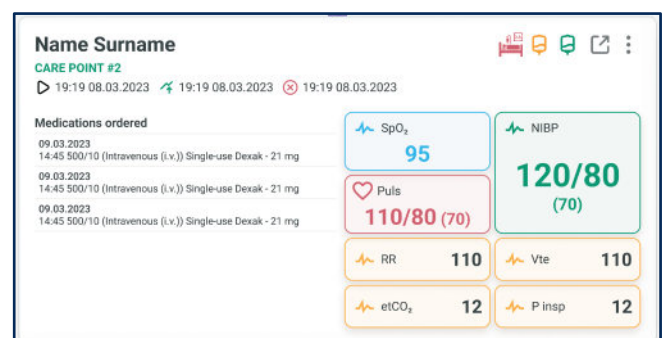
Name Surname

CARE POINT #2

19:19 08.03.2023 19:19 08.03.2023 19:19 08.03.2023

Medications ordered

09.03.2023
14:45 500/10 (Intravenous (i.v.)) Single-use Dexak - 21 mg

09.03.2023
14:45 500/10 (Intravenous (i.v.)) Single-use Dexak - 21 mg

09.03.2023
14:45 500/10 (Intravenous (i.v.)) Single-use Dexak - 21 mg

$SpO_2$
95

NIBP
120/80
(70)

Puls
110/80 (70)

RR 110

Vte 110

$etCO_2$ 12

P insp 12